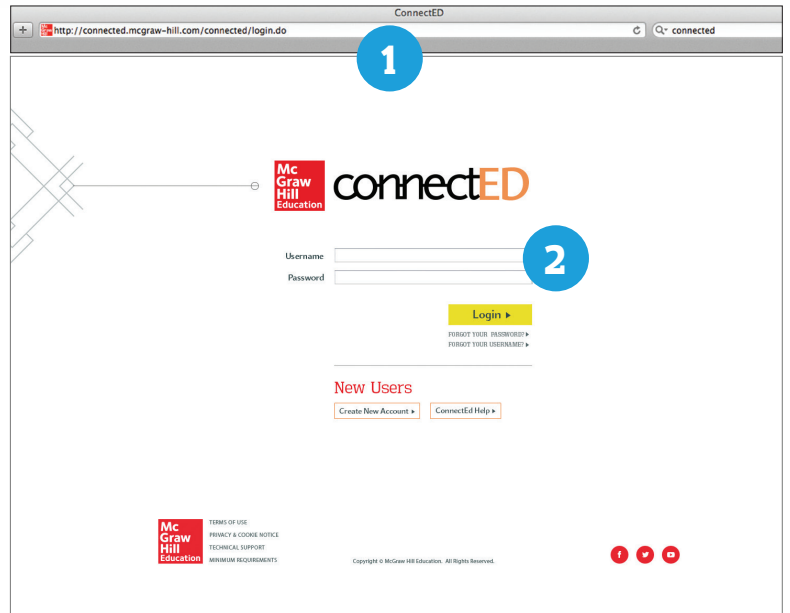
ConnectED

+ http://connected.mcgraw-hill.com/connected/login.do

connected

1

Mc Graw Hill Education

connectED

Username

Password

2

Login ▸

FORGOT YOUR PASSWORD? ▸

FORGOT YOUR USERNAME? ▸

New Users

Create New Account ▸

ConnectEd Help ▸

Mc Graw Hill Education

TERMS OF USE

PRIVACY & COOKIE NOTICE

TECHNICAL SUPPORT

MINIMUM REQUIREMENTS

Copyright © McGraw Hill Education. All Rights Reserved.

f